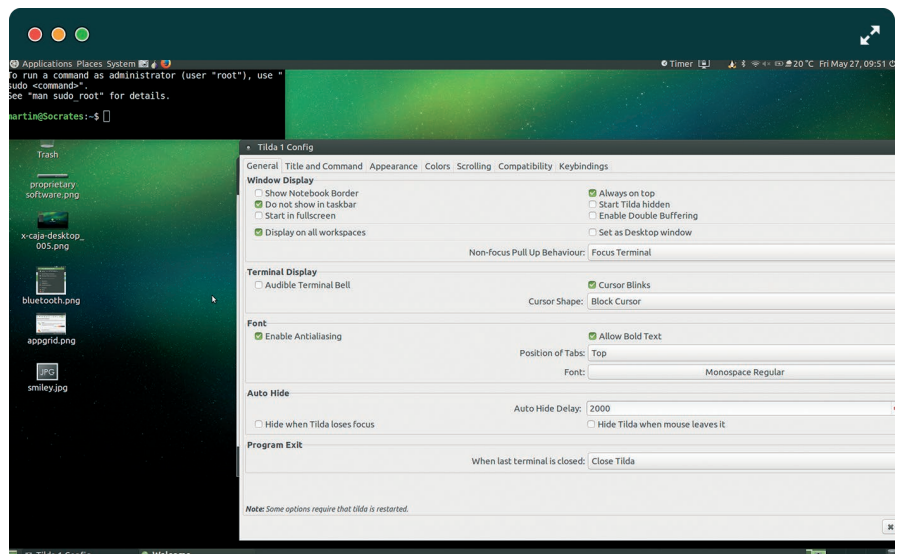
Applications Places System

Timer

20 °C Fri May 27, 09:51

To run a command as administrator (user "root"), use "sudo <command>".
See "man sudo_root" for details.

martin@Socrates:~$

Trash

proprietary software.png

x-caja-desktop_005.png

bluetooth.png

appgrid.png

JPG

smiley.jpg

Tilda 1 Config

General | Title and Command | Appearance | Colors | Scrolling | Compatibility | Keybindings

Window Display

Show Notebook Border

Always on top

Do not show in taskbar

Start Tilda hidden

Start in fullscreen

Enable Double Buffering

Display on all workspaces

Set as Desktop window

Non-focus Pull Up Behaviour: Focus Terminal

Terminal Display

Audible Terminal Bell

Cursor Blinks

Cursor Shape: Block Cursor

Font

Enable Antialiasing

Allow Bold Text

Position of Tabs: Top

Font: Monospace Regular

Auto Hide

Auto Hide Delay: 2000

Hide when Tilda loses focus

Hide Tilda when mouse leaves it

Program Exit

When last terminal is closed: Close Tilda

Note: Some options require that tilda is restarted.